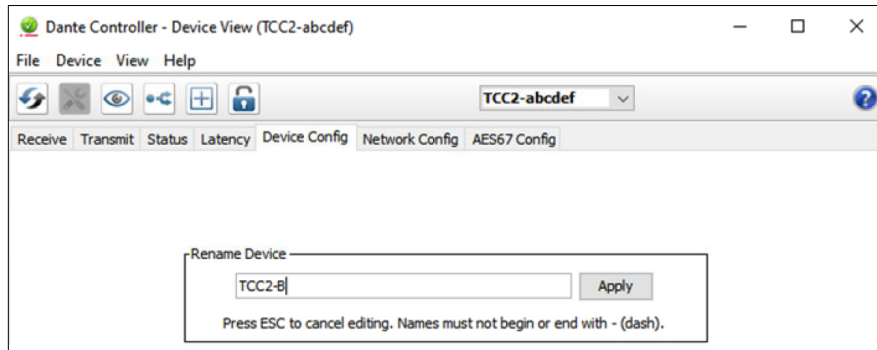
Dante Controller - Device View (TCC2-abcdef)

File Device View Help

TCC2-abcdef

Receive Transmit Status Latency Device Config Network Config AES67 Config

Rename Device

TCC2-B

Apply

Press ESC to cancel editing. Names must not begin or end with - (dash).